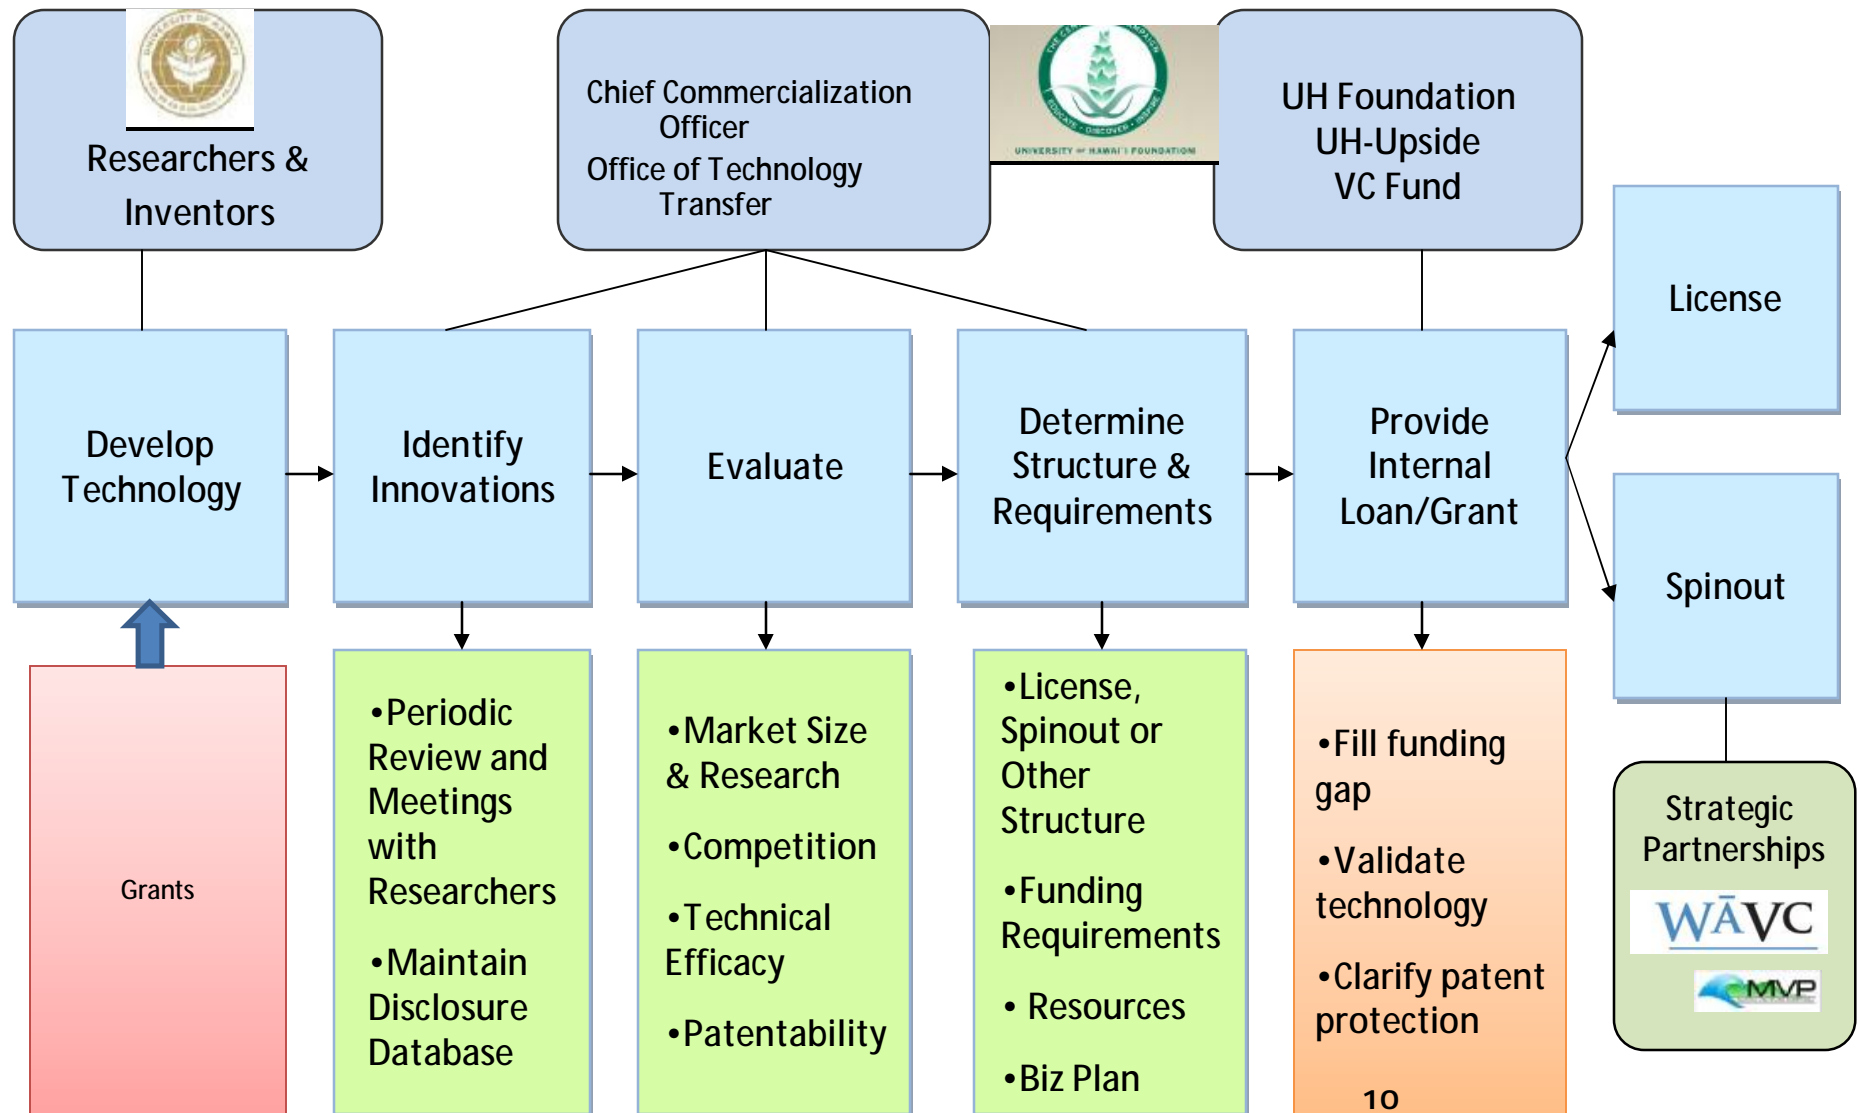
Researchers & Inventors

Chief Commercialization Officer
Office of Technology Transfer

UNIVERSITY of HAWAI'I FOUNDATION

UH Foundation
UH-Upside
VC Fund

License

Develop Technology

Identify Innovations

Evaluate

Determine Structure & Requirements

Provide Internal Loan/Grant

Spinout

Grants

•Periodic Review and Meetings with Researchers

•Maintain Disclosure Database

•Market Size & Research

•Competition

•Technical Efficacy

•Patentability

•License, Spinout or Other Structure

•Funding Requirements

• Resources

•Biz Plan

•Fill funding gap

•Validate technology

•Clarify patent protection

Strategic Partnerships

WĀVC

MVP

10